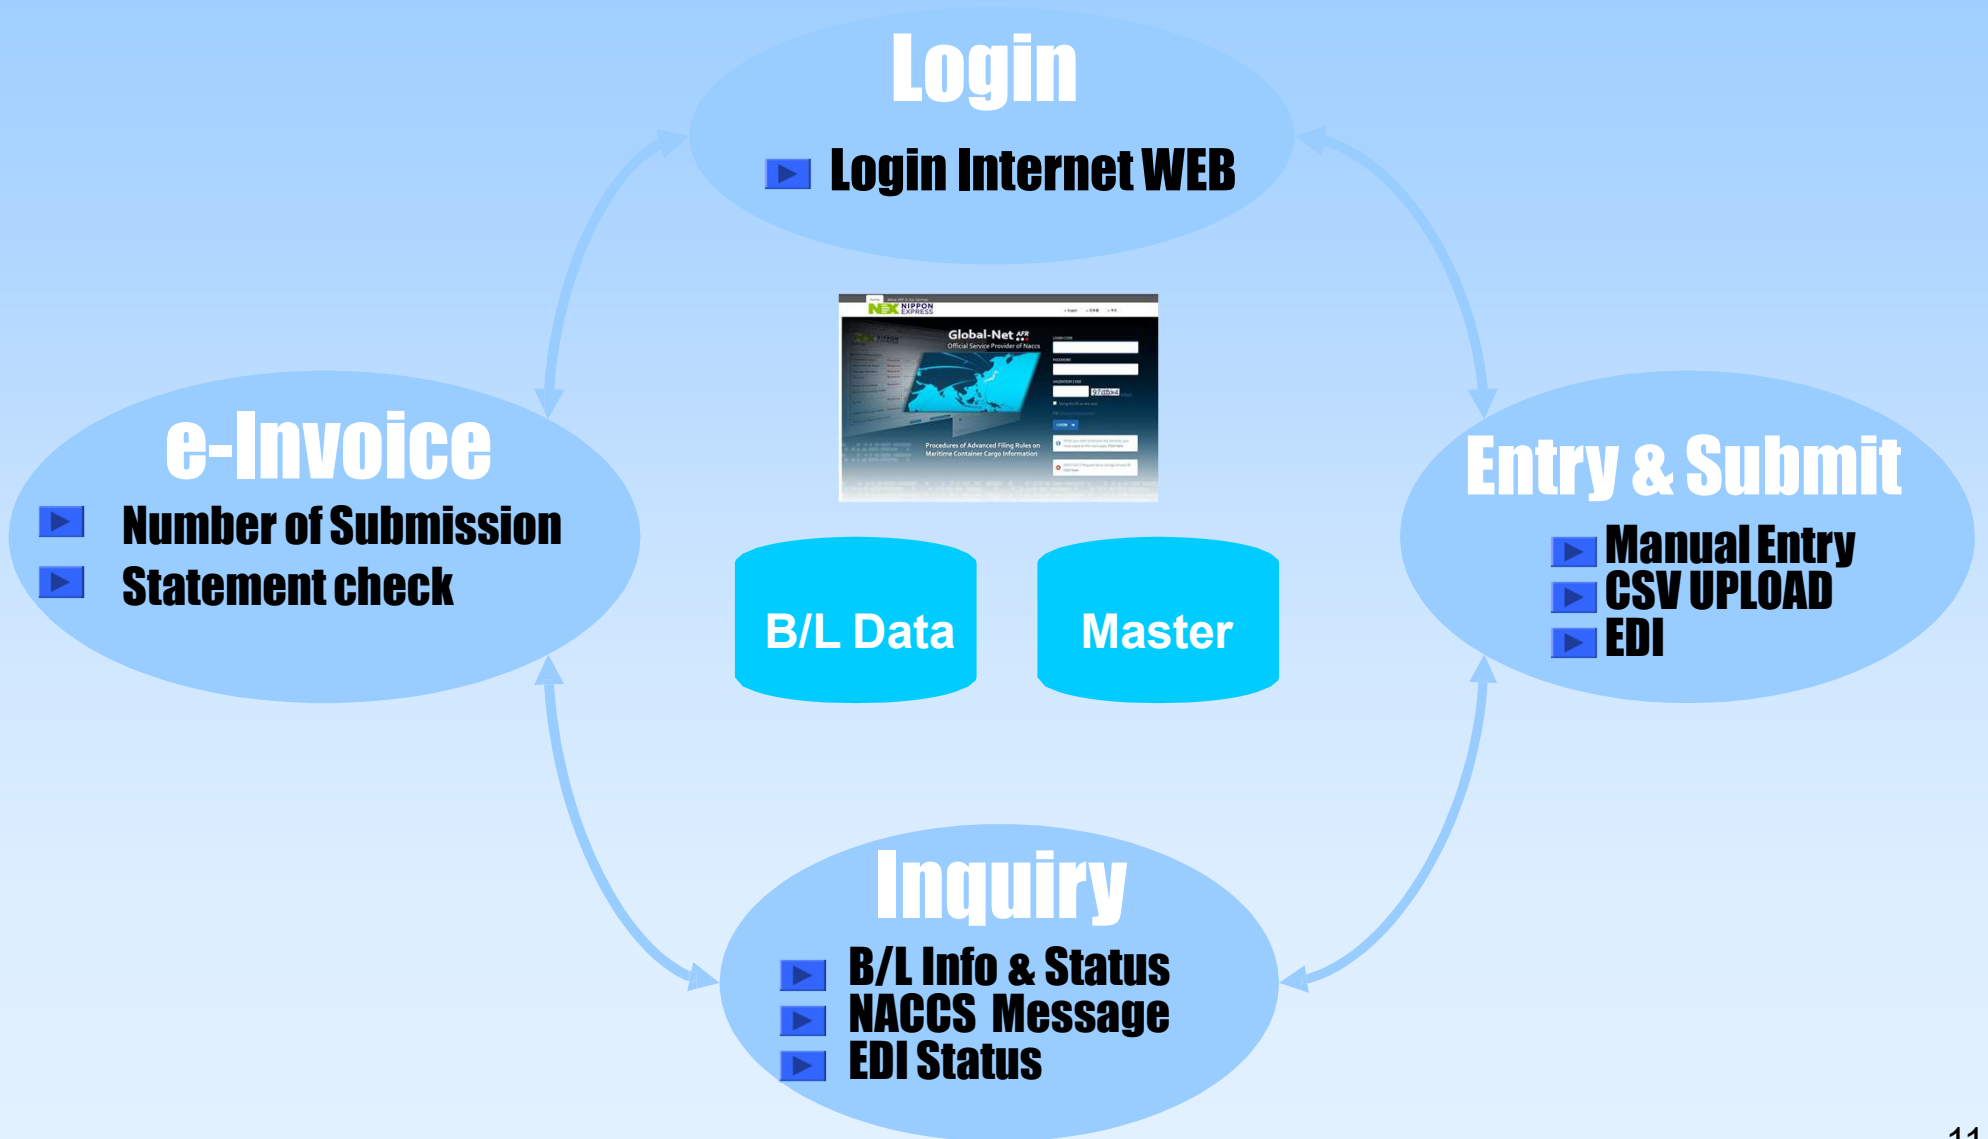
Login

Login Internet WEB

NEX NIPPON EXPRESS

Global-Net AFR
Official Service Provider of Naccs

Procedures of Advanced Filing Rules on Maritime Container Cargo Information

e-Invoice

Number of Submission
Statement check

B/L Data

Master

Entry & Submit

Manual Entry
CSV UPLOAD
EDI

Inquiry

B/L Info & Status
NACCS Message
EDI Status

11